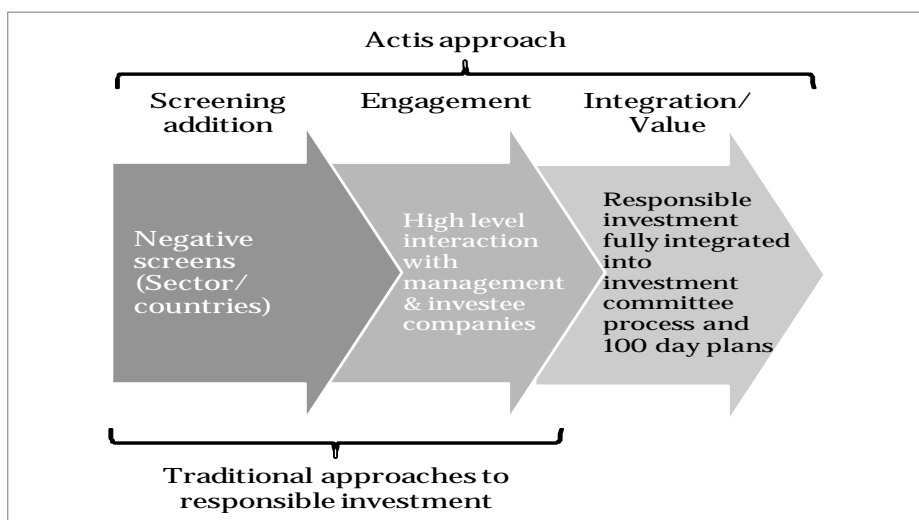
Actis approach

Screening addition

Engagement

Integration/ Value

Negative screens (Sector/ countries)

High level interaction with management & investee companies

Responsible investment fully integrated into investment committee process and 100 day plans

Traditional approaches to responsible investment